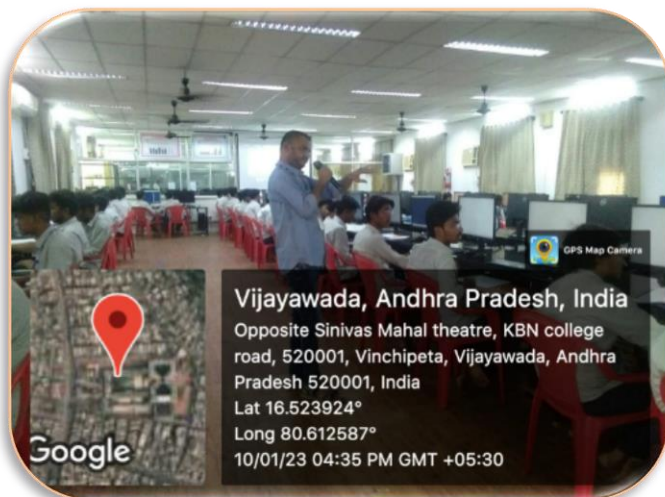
GPS Map Camera

Vijayawada, Andhra Pradesh, India

Opposite Sinivas Mahal theatre, KBN college road, 520001, Vinchipeta, Vijayawada, Andhra Pradesh 520001, India

Lat 16.523924°

Long 80.612587°

10/01/23 04:35 PM GMT +05:30

Google